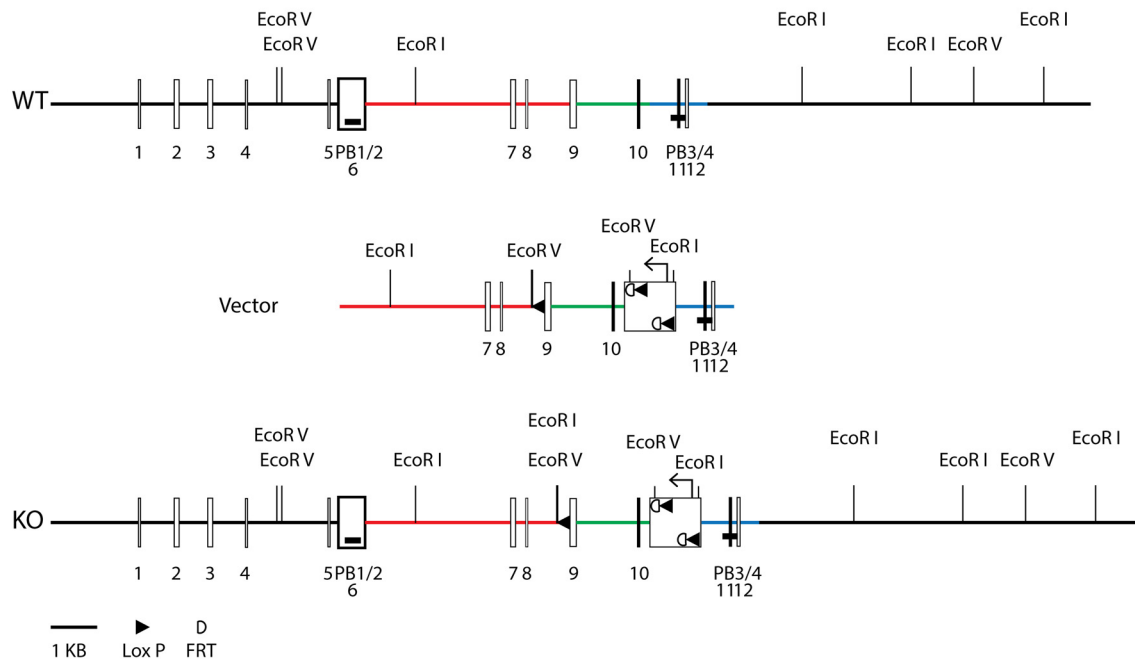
EcoR V
EcoR V
EcoR I
EcoR I
EcoR I
EcoR V
EcoR I

WT

1 2 3 4 5 PB1/2 6 7 8 9 10 PB3/4 11 12

EcoR V
EcoR I
EcoR V
EcoR I

Vector

7 8 9 10 PB3/4 11 12

EcoR V
EcoR V
EcoR I
EcoR I
EcoR V
EcoR V
EcoR I
EcoR I
EcoR I
EcoR V
EcoR I

KO

1 2 3 4 5 PB1/2 6 7 8 9 10 PB3/4 11 12

1 KB
Lox P
D
FRT